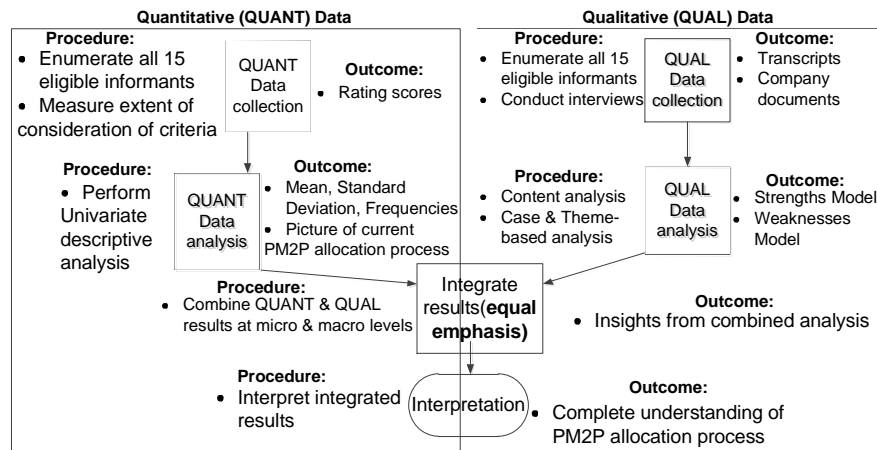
Quantitative (QUANT) Data

Procedure:
• Enumerate all 15 eligible informants
• Measure extent of consideration of criteria

QUANT Data collection

Outcome:
• Rating scores

Procedure:
• Perform Univariate descriptive analysis

QUANT Data analysis

Outcome:
• Mean, Standard Deviation, Frequencies
• Picture of current PM2P allocation process

Qualitative (QUAL) Data

Procedure:
• Enumerate all 15 eligible informants
• Conduct interviews

QUAL Data collection

Outcome:
• Transcripts
• Company documents

Procedure:
• Content analysis
• Case & Theme-based analysis

QUAL Data analysis

Outcome:
• Strengths Model
• Weaknesses Model

Procedure:
• Combine QUANT & QUAL results at micro & macro levels

Integrate results(**equal emphasis)**

Outcome:
• Insights from combined analysis

Procedure:
• Interpret integrated results

Interpretation

Outcome:
• Complete understanding of PM2P allocation process